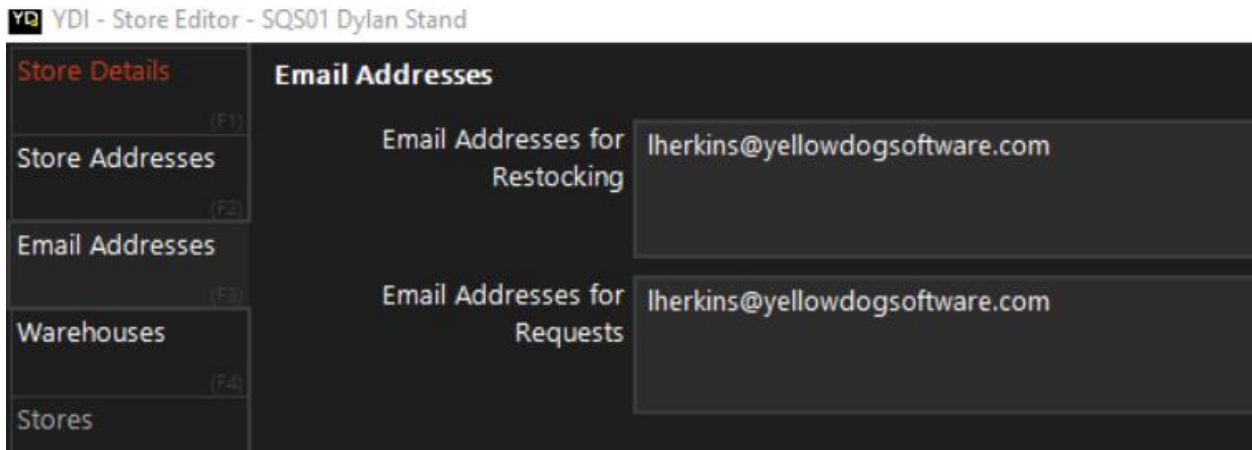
YD YDI - Store Editor - SQS01 Dylan Stand

Store Details
(F1)
Store Addresses
(F2)
Email Addresses
(F3)
Warehouses
(F4)
Stores

Email Addresses

Email Addresses for Restocking
lherkins@yellowdogsoftware.com

Email Addresses for Requests
lherkins@yellowdogsoftware.com